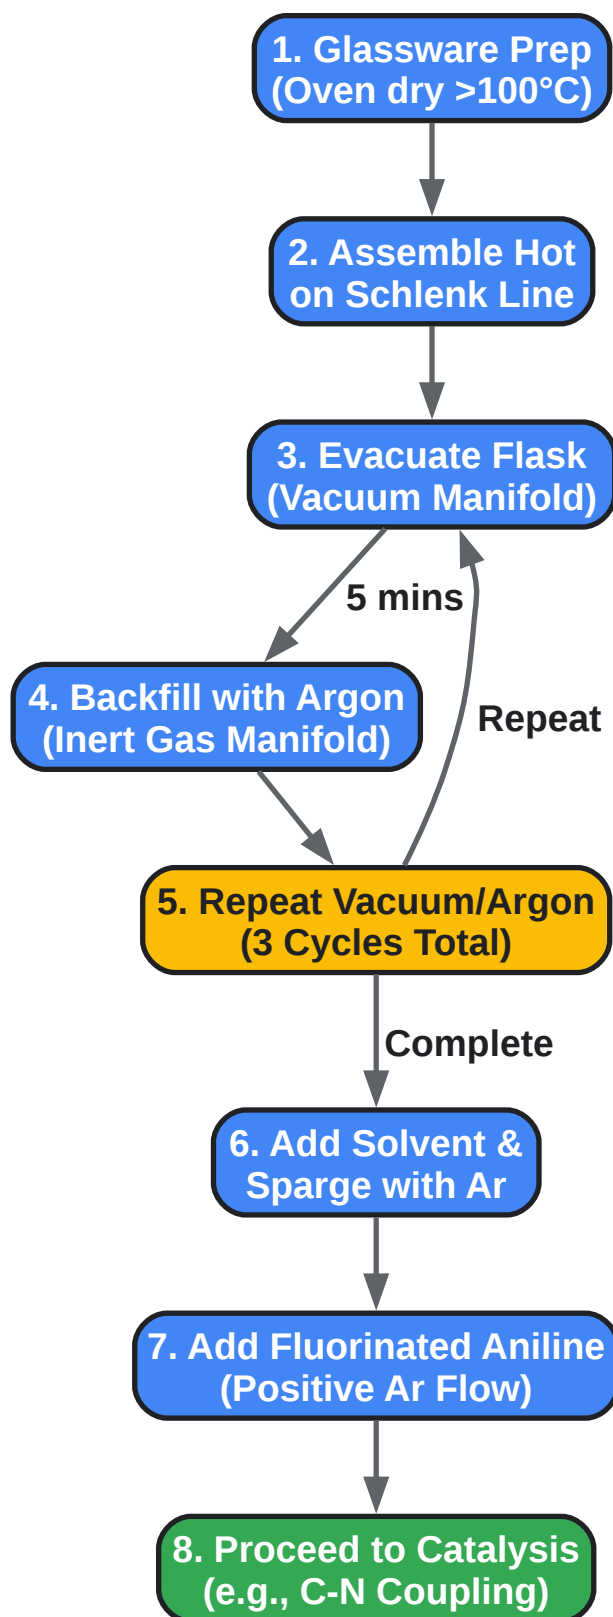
1. Glassware Prep (Oven dry >100°C)

2. Assemble Hot on Schlenk Line

3. Evacuate Flask (Vacuum Manifold)

5 mins

4. Backfill with Argon (Inert Gas Manifold)

Repeat

5. Repeat Vacuum/Argon (3 Cycles Total)

Complete

6. Add Solvent & Sparge with Ar

7. Add Fluorinated Aniline (Positive Ar Flow)

8. Proceed to Catalysis (e.g., C-N Coupling)